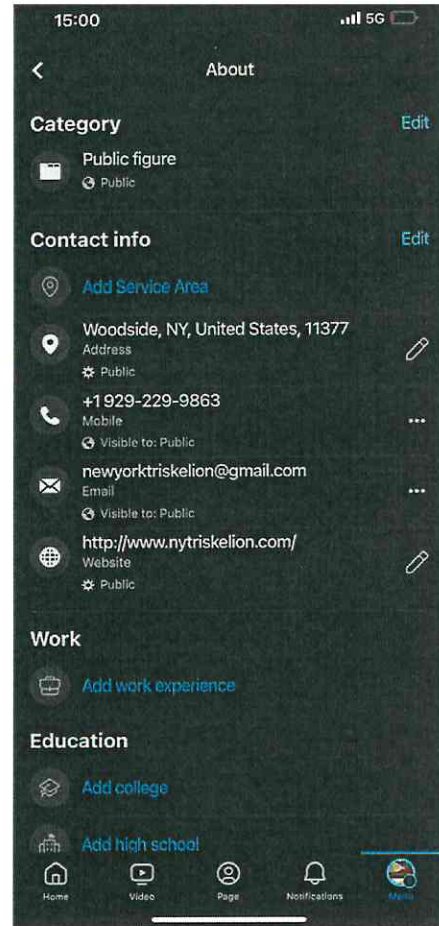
15:00

5G

About

Category

Edit

Public figure
Public

Contact info

Edit

Add Service Area

Woodside, NY, United States, 11377
Address
Public

+1 929-229-9863
Mobile
Visible to: Public

newyorktriskelion@gmail.com
Email
Visible to: Public

http://www.nytriskelion.com/
Website
Public

Work

Add work experience

Education

Add college

Add high school

Home

Video

Page

Notifications

Menu